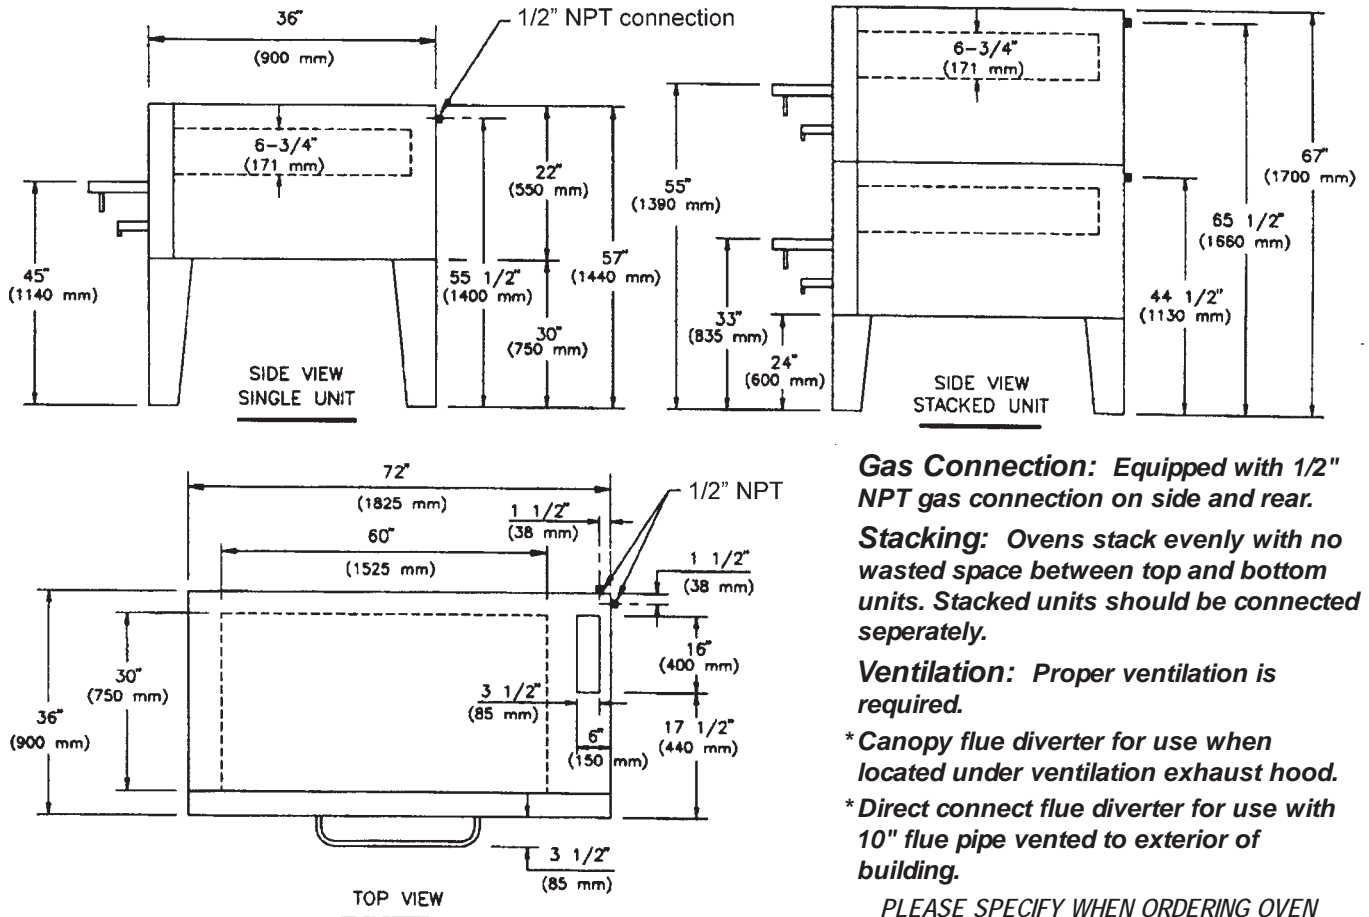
36"
(900 mm)
1/2" NPT connection
6-3/4"
(171 mm)
22"
(550 mm)
45"
(1140 mm)
55 1/2"
(1400 mm)
57"
(1440 mm)
30"
(750 mm)
SIDE VIEW
SINGLE UNIT

6-3/4"
(171 mm)
55"
(1390 mm)
67"
(1700 mm)
65 1/2"
(1660 mm)
33"
(835 mm)
24"
(600 mm)
44 1/2"
(1130 mm)
SIDE VIEW
STACKED UNIT

72"
(1825 mm)
1/2" NPT
1 1/2"
(38 mm)
60"
(1525 mm)
1 1/2"
(38 mm)
30"
(750 mm)
36"
(900 mm)
16"
(400 mm)
3 1/2"
(85 mm)
6"
(150 mm)
17 1/2"
(440 mm)
3 1/2"
(85 mm)
TOP VIEW

Gas Connection: Equipped with 1/2" NPT gas connection on side and rear.

Stacking: Ovens stack evenly with no wasted space between top and bottom units. Stacked units should be connected seperately.

Ventilation: Proper ventilation is required.

* Canopy flue diverter for use when located under ventilation exhaust hood.

* Direct connect flue diverter for use with 10" flue pipe vented to exterior of building.

PLEASE SPECIFY WHEN ORDERING OVEN